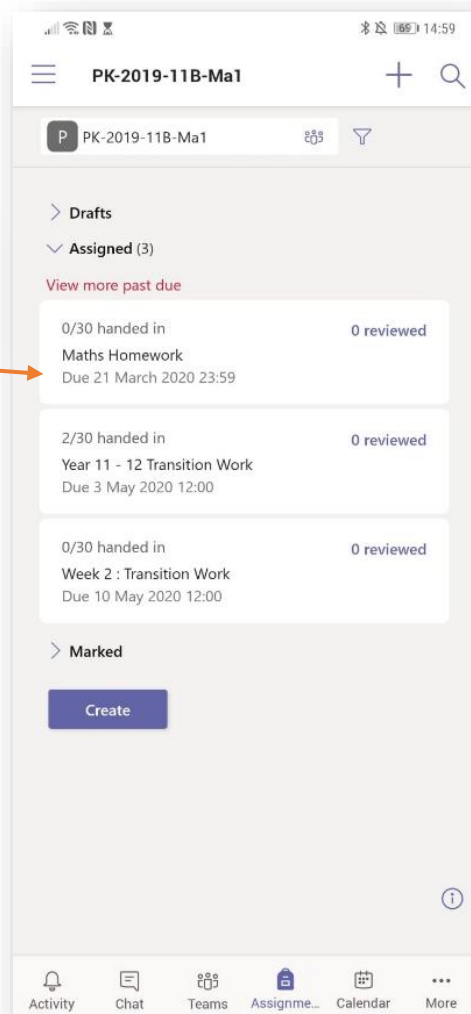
69 14:59

PK-2019-11B-Ma1

P PK-2019-11B-Ma1

Drafts

Assigned (3)

View more past due

0/30 handed in
0 reviewed
Maths Homework
Due 21 March 2020 23:59

2/30 handed in
0 reviewed
Year 11 - 12 Transition Work
Due 3 May 2020 12:00

0/30 handed in
0 reviewed
Week 2 : Transition Work
Due 10 May 2020 12:00

Marked

Create

Activity Chat Teams Assignme... Calendar More